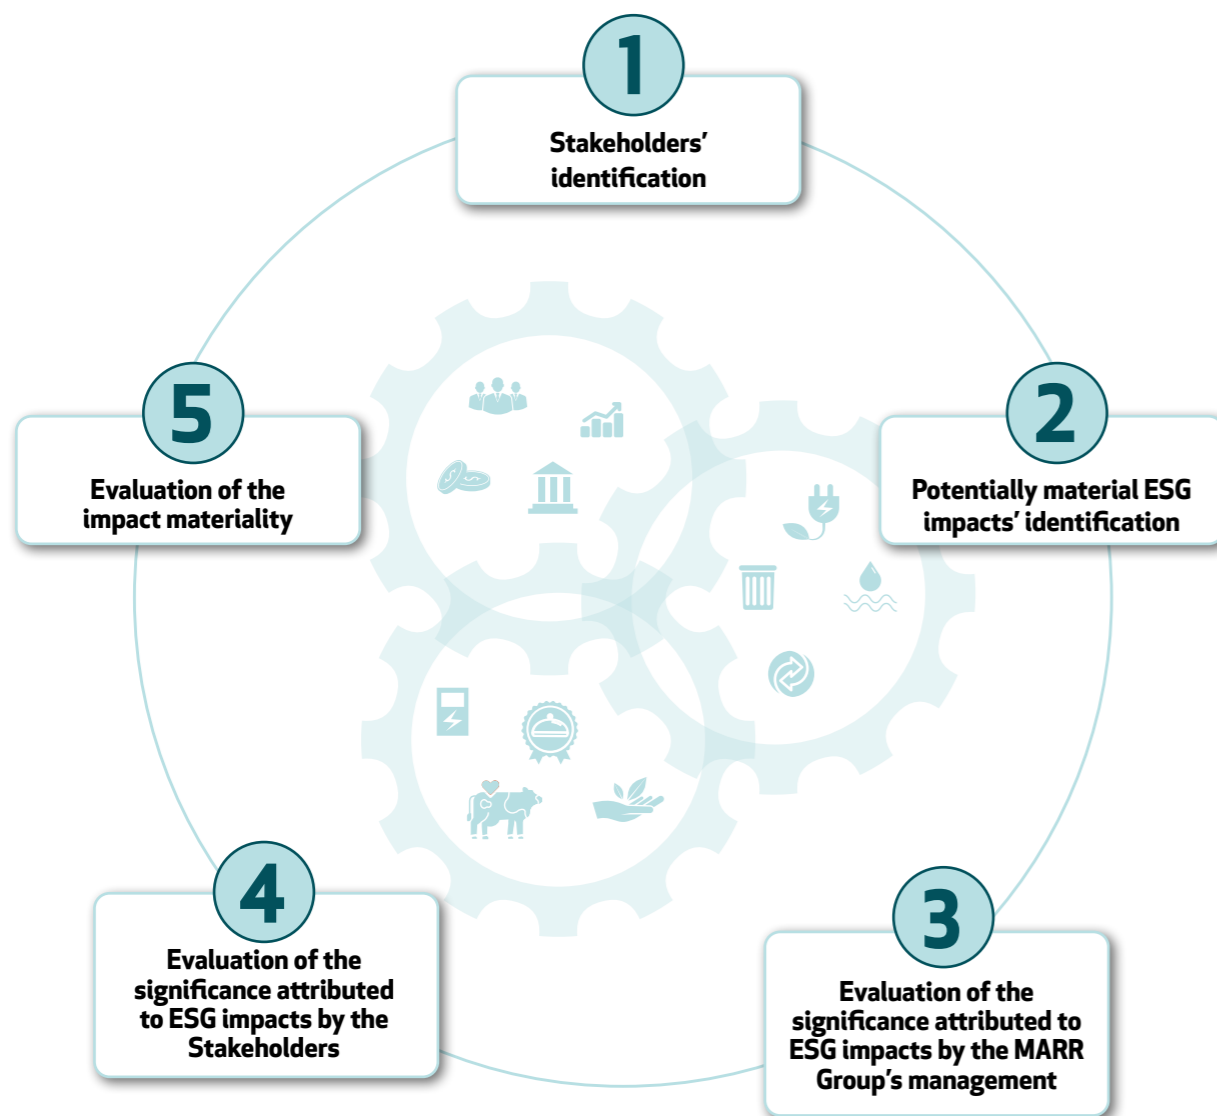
1
Stakeholders' identification

2
Potentially material ESG impacts' identification

3
Evaluation of the significance attributed to ESG impacts by the MARR Group's management

4
Evaluation of the significance attributed to ESG impacts by the Stakeholders

5
Evaluation of the impact materiality